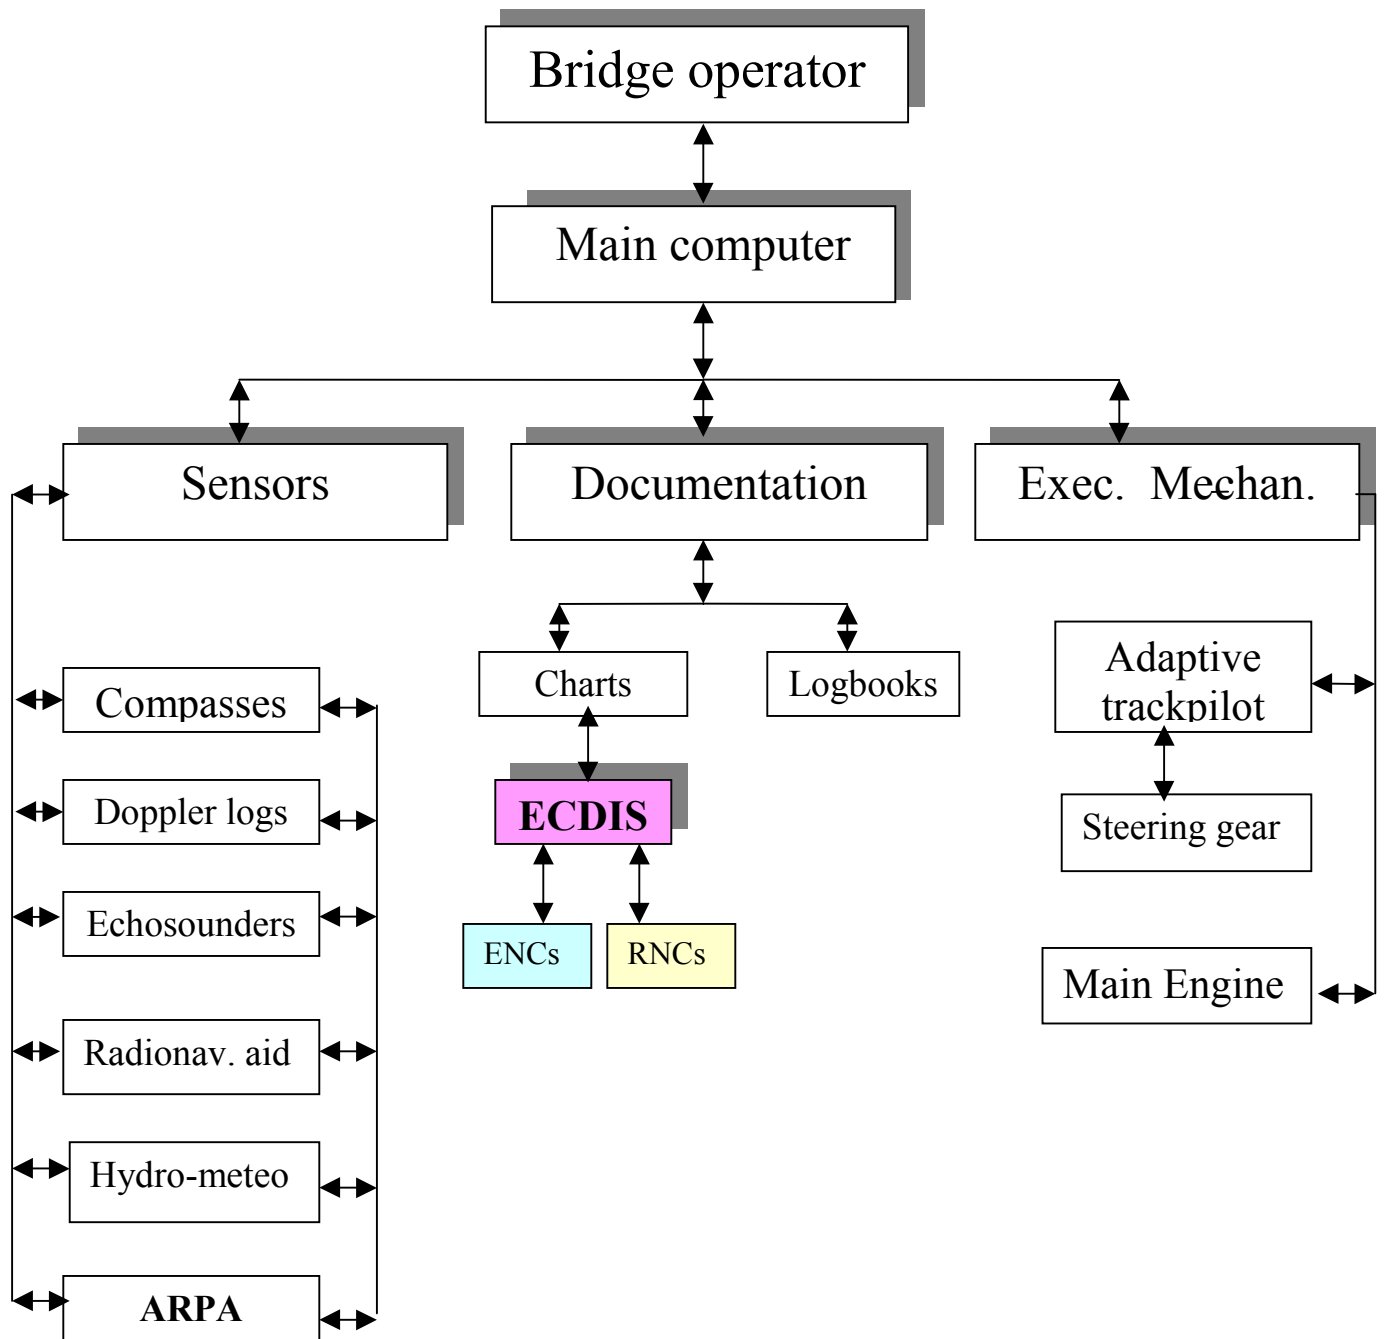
Bridge operator

Main computer

Sensors

Documentation

Exec. Mechan.

Compasses

Doppler logs

Echosounders

Radionav. aid

Hydro-meteo

ARPA

Charts

Logbooks

ECDIS

ENCs

RNCs

Adaptive trackpilot

Steering gear

Main Engine